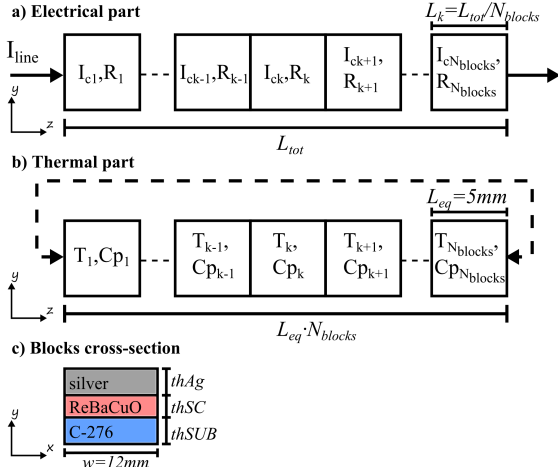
a) Electrical part

$L_k=L_{tot}/N_{blocks}$

$I_{line}$

$I_{c1},R_1$

$I_{ck-1},R_{k-1}$

$I_{ck},R_k$

$I_{ck+1}$, $R_{k+1}$

$I_{cN_{blocks}}$, $R_{N_{blocks}}$

y

z

$L_{tot}$

b) Thermal part

$L_{eq}=5mm$

$T_1,Cp_1$

$T_{k-1}$, $Cp_{k-1}$

$T_k$, $Cp_k$

$T_{k+1}$, $Cp_{k+1}$

$T_{N_{blocks}}$, $Cp_{N_{blocks}}$

y

z

$L_{eq}{\cdot}N_{blocks}$

c) Blocks cross-section

silver

ReBaCuO

C-276

thAg

thSC

thSUB

y

x

w=12mm